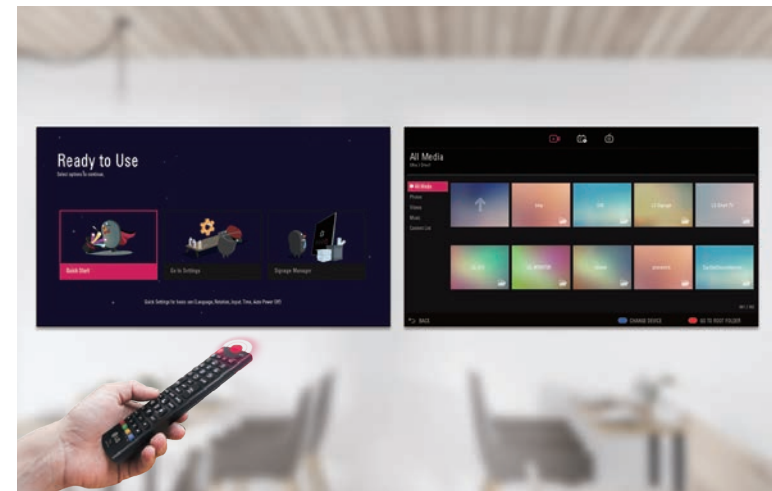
Ready to Use
Select options To continue.

Quick Start
Go to Settings
Signage Manager

Quick Settings for basic use (Language, Network, Input, Time, Auto Power Off)

All Media
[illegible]

All Media
Photo
Video
Music
Content List

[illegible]
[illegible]
LG Signage
LG Smart TV
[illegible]
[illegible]
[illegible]
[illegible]
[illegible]

BACK
CHANGE DEVICE
GO TO ROOT FOLDER